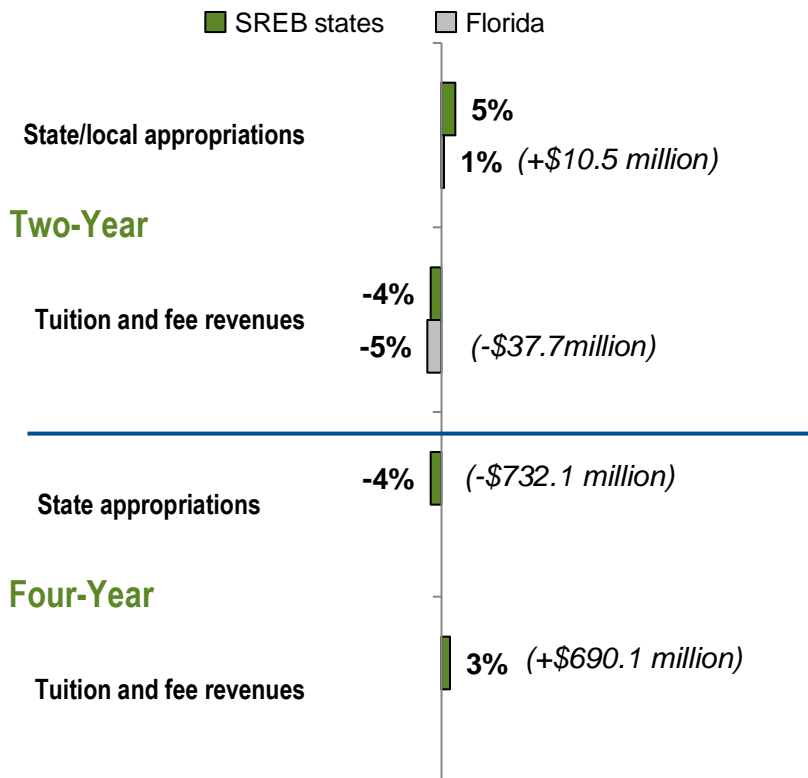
SREB states Florida

State/local appropriations

5%

1% (+$10.5 million)

Two-Year

-4%

Tuition and fee revenues

-5% (-$37.7million)

-4% (-$732.1 million)

State appropriations

Four-Year

3% (+$690.1 million)

Tuition and fee revenues